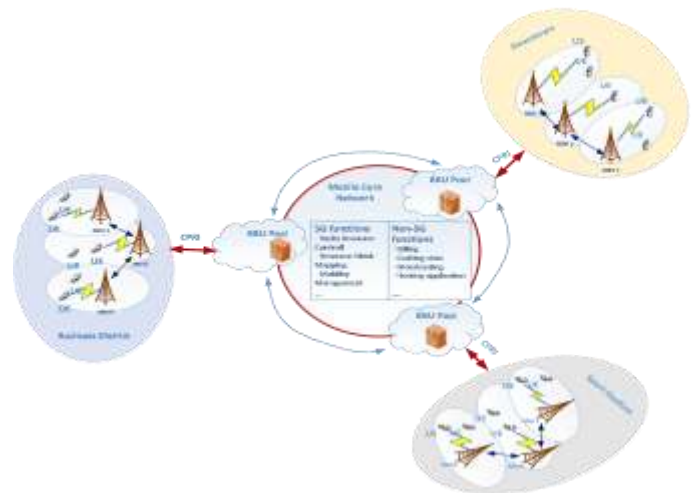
Downtown

CPRI

BBU Pool

Mobile Core Network

5G Functions
- Radio Resource Control
- Resource Block Mapping
- Mobility Management
...

Non-5G Functions
- Billing
- Caching video
- Transcoding
- Hosting applications
...

BBU Pool

CPRI

BBU Pool

CPRI

Business District

Residential